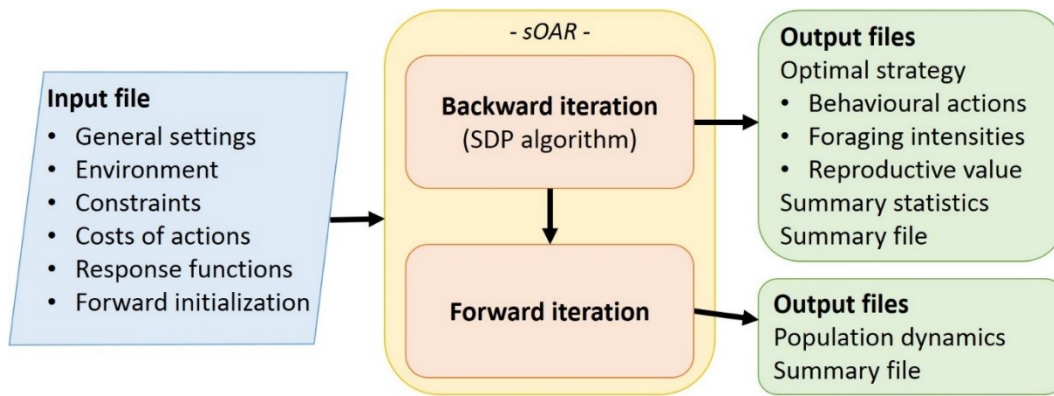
**Input file**
- General settings
- Environment
- Constraints
- Costs of actions
- Response functions
- Forward initialization

*- sOAR -*

**Backward iteration**
(SDP algorithm)

**Forward iteration**

**Output files**
Optimal strategy
- Behavioural actions
- Foraging intensities
- Reproductive value

Summary statistics
Summary file

**Output files**
Population dynamics
Summary file